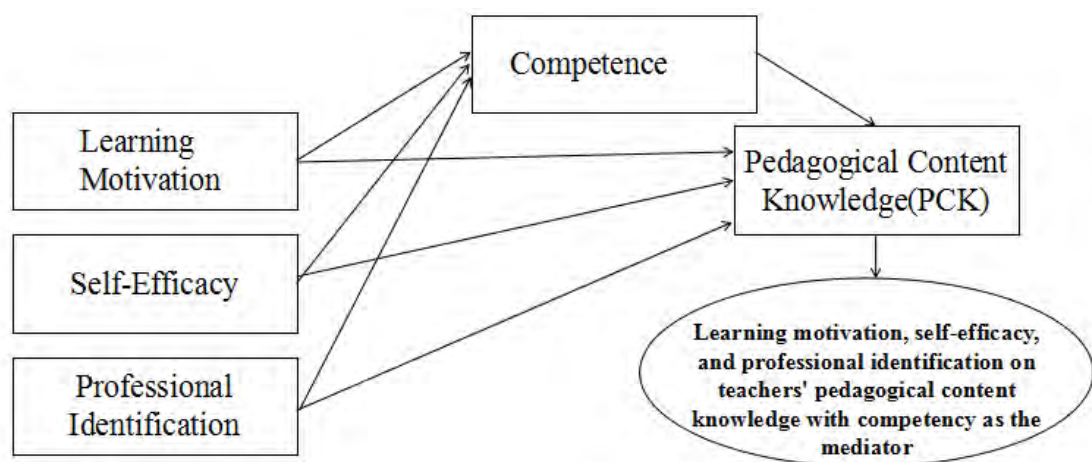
Competence

Learning Motivation

Self-Efficacy

Professional Identification

Pedagogical Content Knowledge(PCK)

Learning motivation, self-efficacy, and professional identification on teachers' pedagogical content knowledge with competency as the mediator